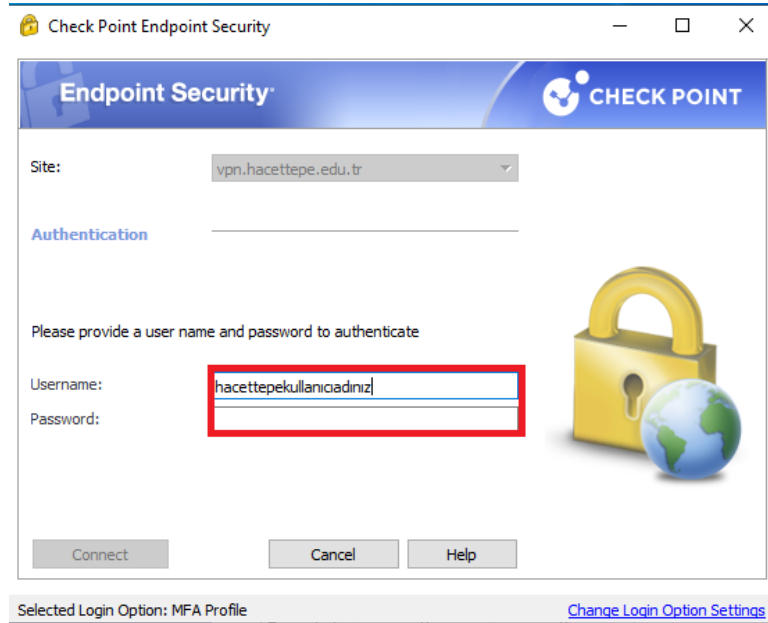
Check Point Endpoint Security

Endpoint Security

CHECK POINT

Site: vpn.hacettepe.edu.tr

Authentication

Please provide a user name and password to authenticate

Username: hacettepekullanıcıadınız

Password:

Connect

Cancel

Help

Selected Login Option: MFA Profile

Change Login Option Settings